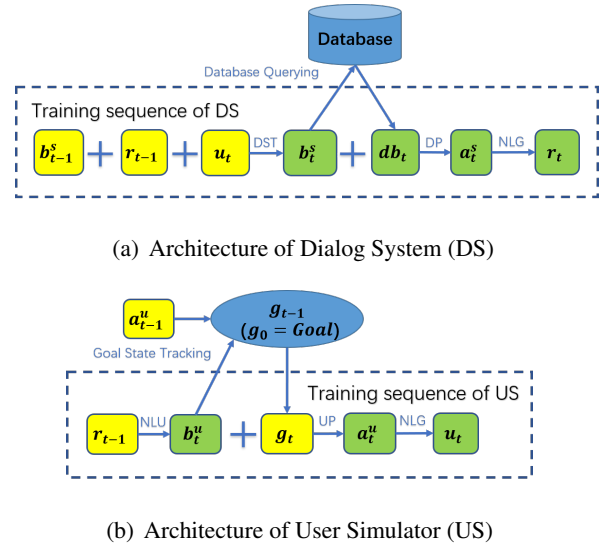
Database

Database Querying

Training sequence of DS

$b_{t-1}^s$ + $r_{t-1}$ + $u_t$ DST $b_t^s$ + $db_t$ DP $a_t^s$ NLG $r_t$

(a) Architecture of Dialog System (DS)

$a_{t-1}^u$

$g_{t-1}$ $(g_0 = Goal)$

Goal State Tracking

Training sequence of US

$r_{t-1}$ NLU $b_t^u$ + $g_t$ UP $a_t^u$ NLG $u_t$

(b) Architecture of User Simulator (US)